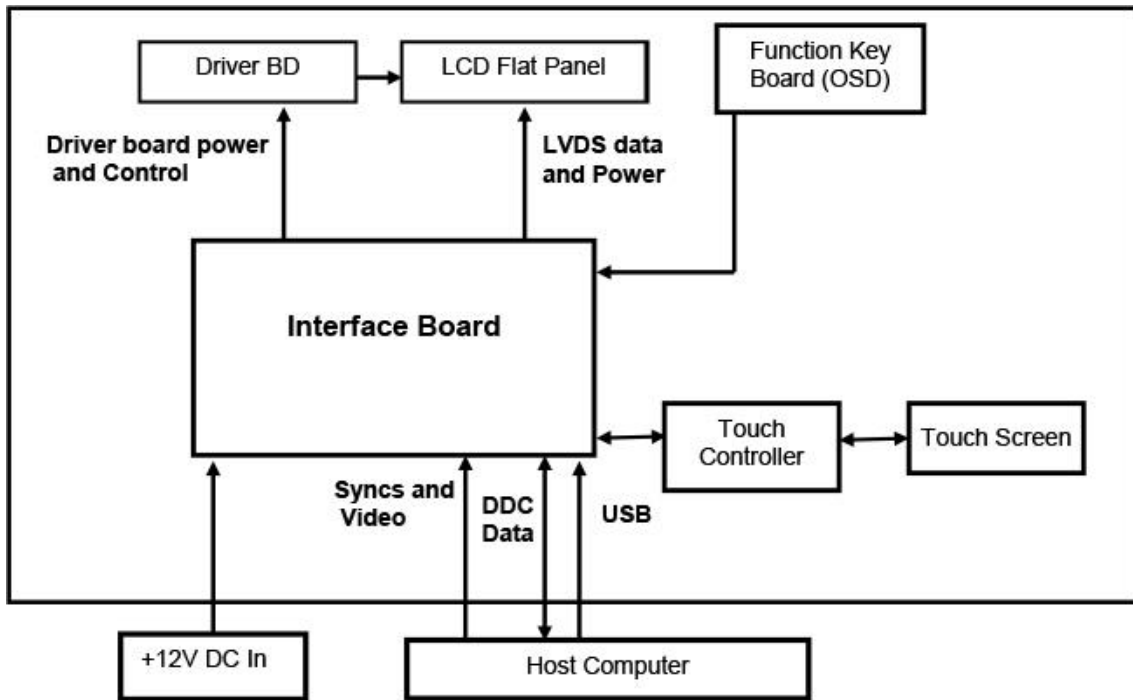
Driver BD

LCD Flat Panel

Function Key Board (OSD)

Driver board power and Control

LVDS data and Power

Interface Board

Touch Controller

Touch Screen

Syncs and Video

DDC Data

USB

+12V DC In

Host Computer